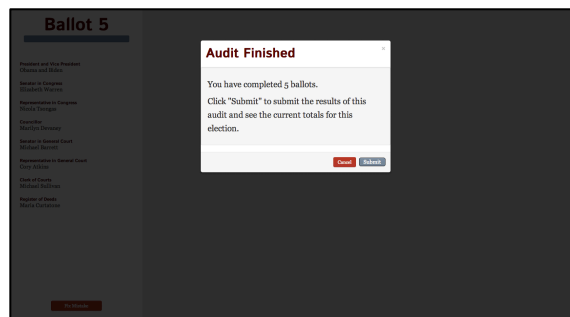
Ballot 5

President and Vice President
Obama and Biden

Senator in Congress
Elizabeth Warren

Representative in Congress
Niki Tsongas

Councillor
Marilyn Devaney

Senator in General Court
Michael Barrett

Representative in General Court
Cory Atkins

Clerk of Courts
Michael Sullivan

Register of Deeds
Maria Curtatone

Audit Finished

×

You have completed 5 ballots.

Click "Submit" to submit the results of this audit and see the current totals for this election.

Cancel Submit

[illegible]